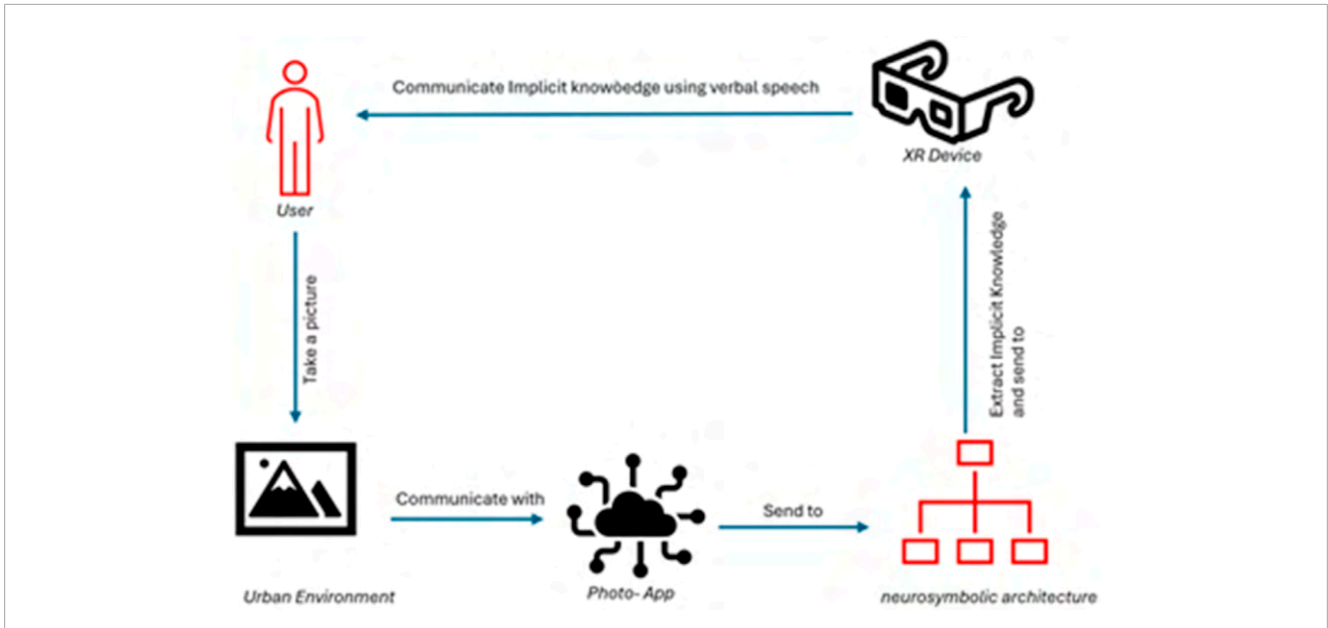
Communicate Implicit knowoedge using verbal speech

XR Device

User

Take a picture

Extract Implicit Knowledge and send to

Communicate with

Send to

Urban Environment

Photo- App

neurosymbolic architecture